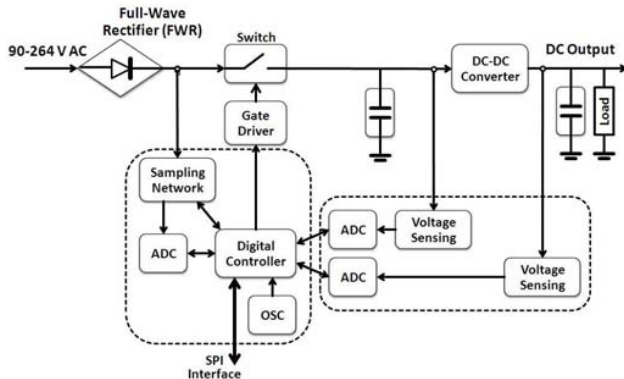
Full-Wave Rectifier (FWR)

90-264 V AC

Switch

DC-DC Converter

DC Output

Load

Gate Driver

Sampling Network

ADC

Digital Controller

OSC

ADC

Voltage Sensing

ADC

Voltage Sensing

SPI Interface